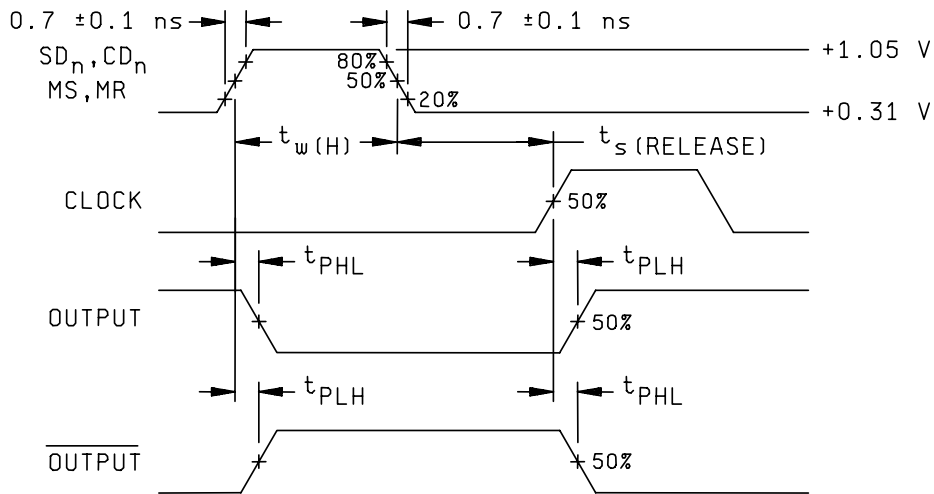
0.7 ±0.1 ns

0.7 ±0.1 ns

$SD_n, CD_n$
MS, MR

80%
50%
20%

+1.05 V

+0.31 V

$t_{w(H)}$

$t_{s(RELEASE)}$

CLOCK

50%

$t_{PHL}$

$t_{PLH}$

OUTPUT

50%

$t_{PLH}$

$t_{PHL}$

$\overline{OUTPUT}$

50%